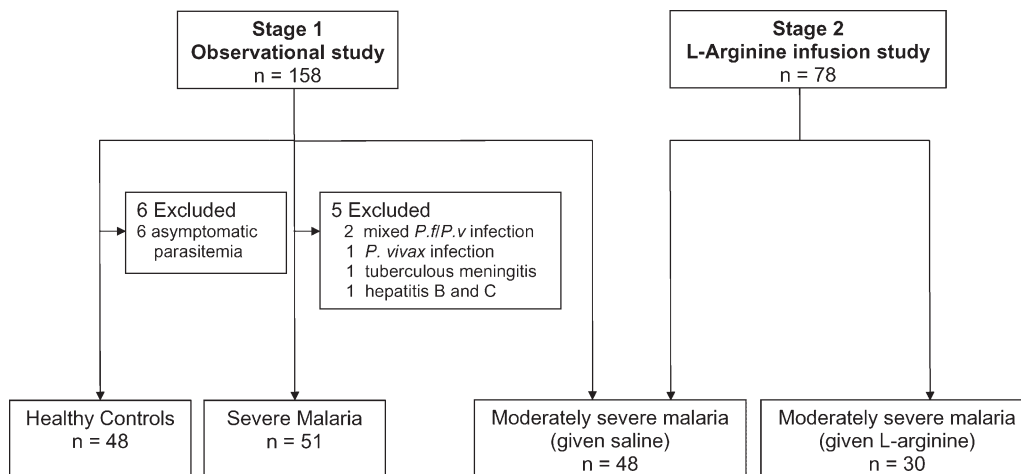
Stage 1
Observational study
n = 158

Stage 2
L-Arginine infusion study
n = 78

6 Excluded
6 asymptomatic parasitemia

5 Excluded
2 mixed P.f/P.v infection
1 P. vivax infection
1 tuberculous meningitis
1 hepatitis B and C

Healthy Controls
n = 48

Severe Malaria
n = 51

Moderately severe malaria
(given saline)
n = 48

Moderately severe malaria
(given L-arginine)
n = 30